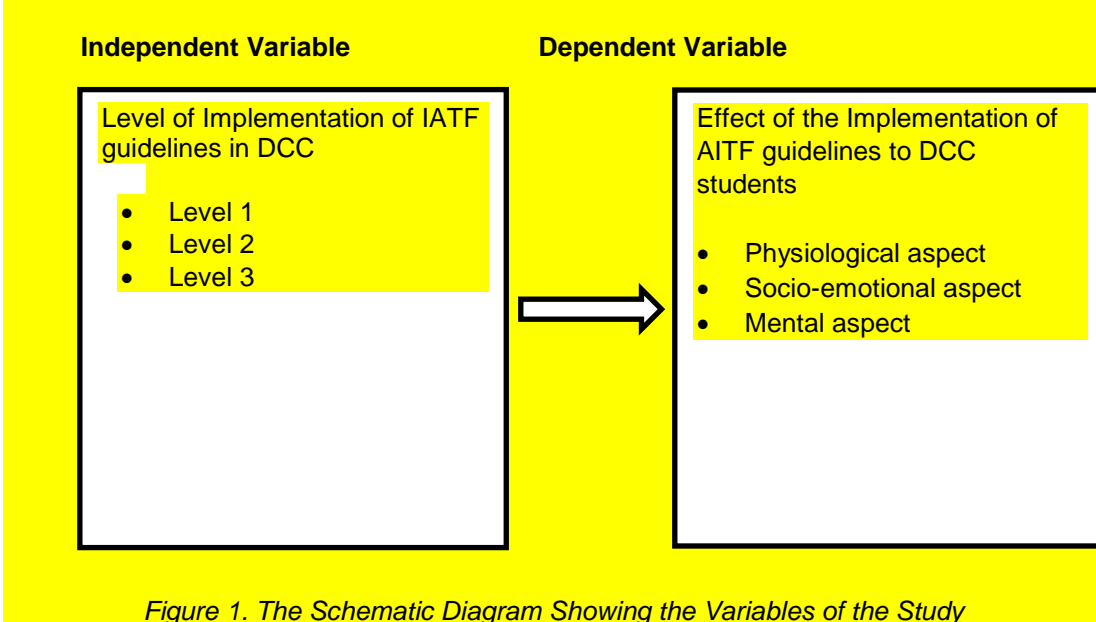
**Independent Variable**

**Dependent Variable**

Level of Implementation of IATF guidelines in DCC

- Level 1
- Level 2
- Level 3

Effect of the Implementation of AITF guidelines to DCC students

- Physiological aspect
- Socio-emotional aspect
- Mental aspect

*Figure 1. The Schematic Diagram Showing the Variables of the Study*